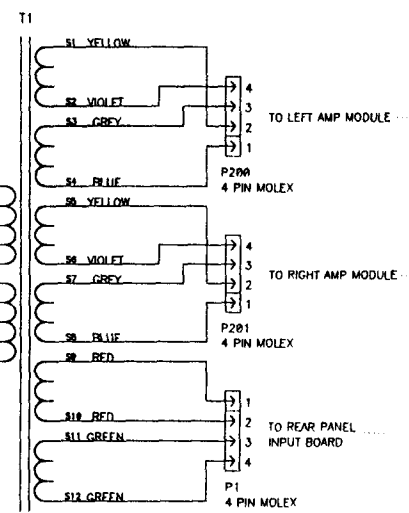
T1

S1 YELLOW
S2 VIOLET
S3 GREY
S4 BLUE
4
3
2
1
TO LEFT AMP MODULE
P200
4 PIN MOLEX

S5 YELLOW
S6 VIOLET
S7 GREY
S8 BLUE
4
3
2
1
TO RIGHT AMP MODULE
P201
4 PIN MOLEX

S9 RED
S10 RED
S11 GREEN
S12 GREEN
1
2
3
4
TO REAR PANEL INPUT BOARD
P1
4 PIN MOLEX